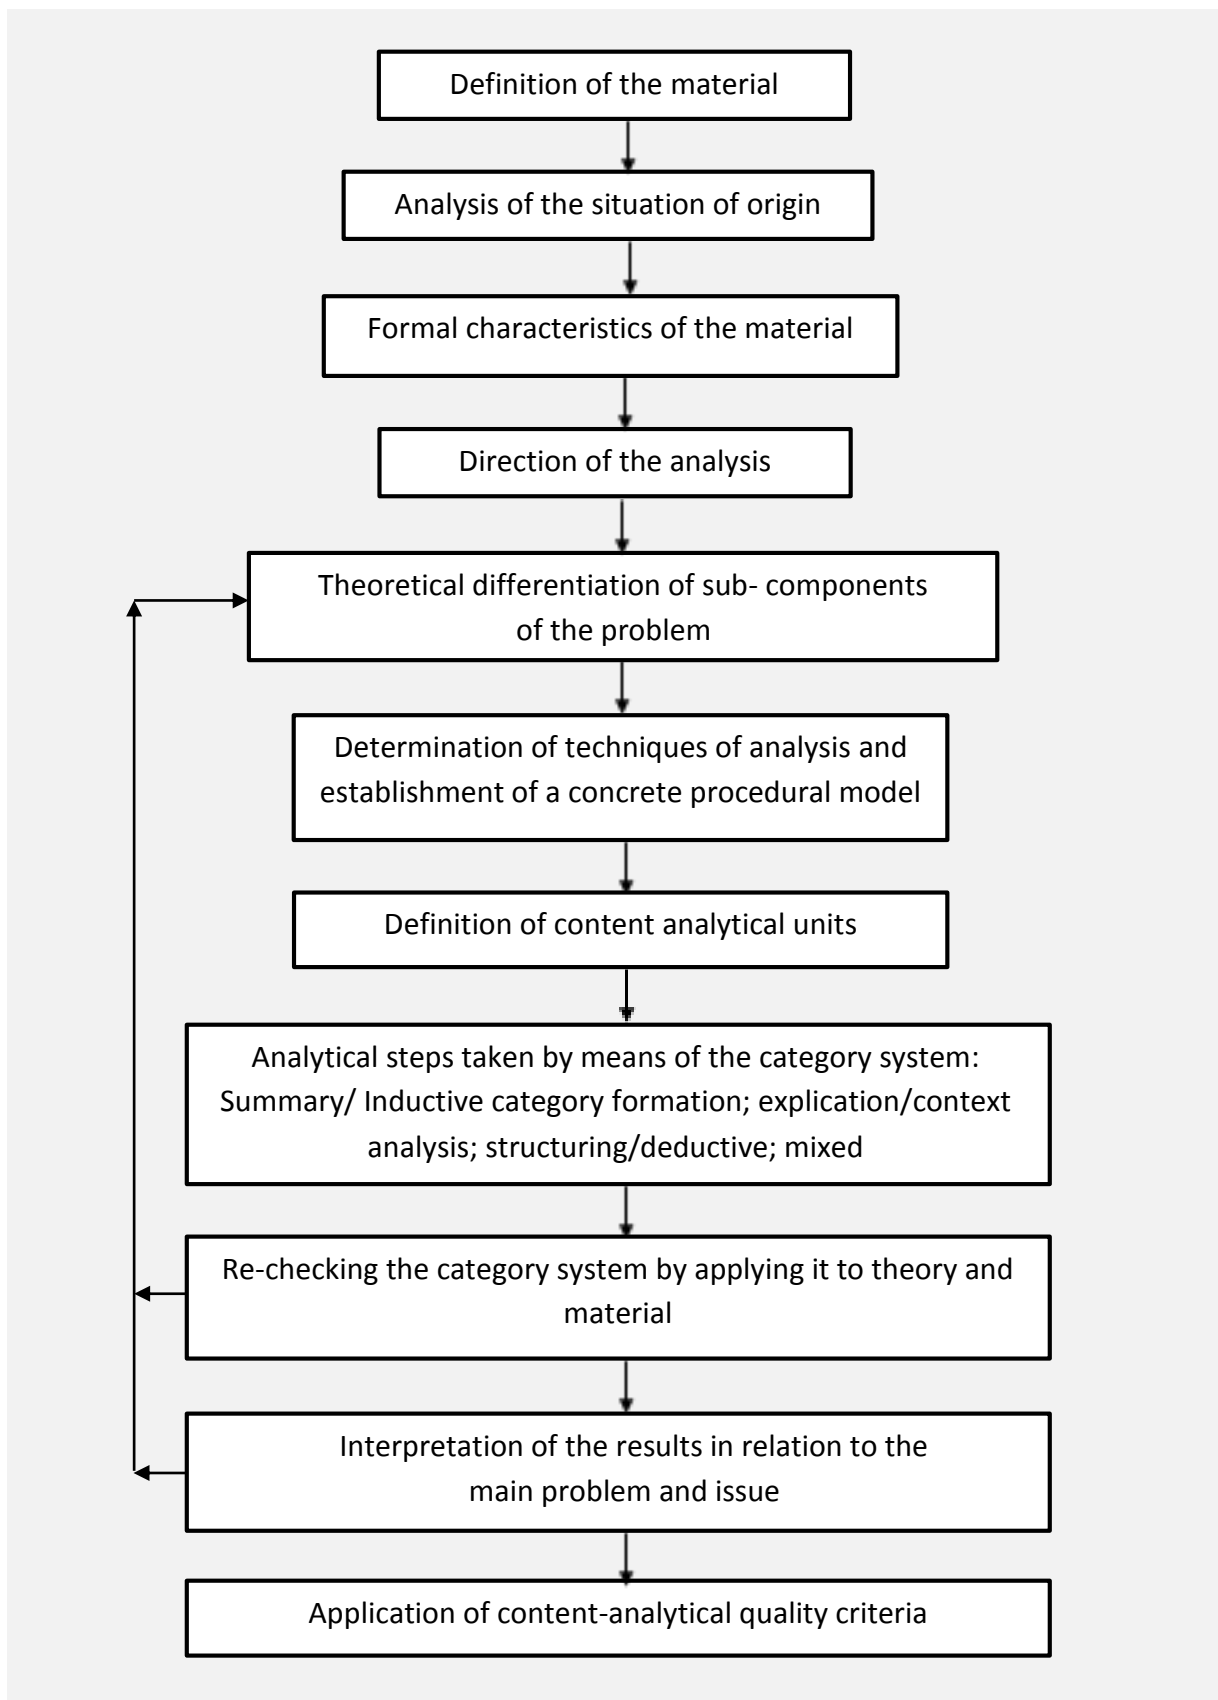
Definition of the material

Analysis of the situation of origin

Formal characteristics of the material

Direction of the analysis

Theoretical differentiation of sub- components of the problem

Determination of techniques of analysis and establishment of a concrete procedural model

Definition of content analytical units

Analytical steps taken by means of the category system: Summary/ Inductive category formation; explication/context analysis; structuring/deductive; mixed

Re-checking the category system by applying it to theory and material

Interpretation of the results in relation to the main problem and issue

Application of content-analytical quality criteria